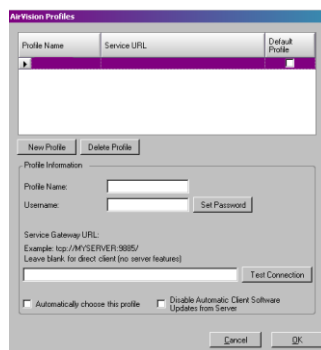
AirVision Profiles

| Profile Name | Service URL | Default Profile |
|---|---|---|
| | | |

New Profile
Delete Profile

Profile Information

Profile Name:

Username:

Set Password

Service Gateway URL:
Example: tcp://MYSERVER:9885/
Leave blank for direct client (no server features)

Test Connection

Automatically choose this profile

Disable Automatic Client Software Updates from Server

Cancel
OK